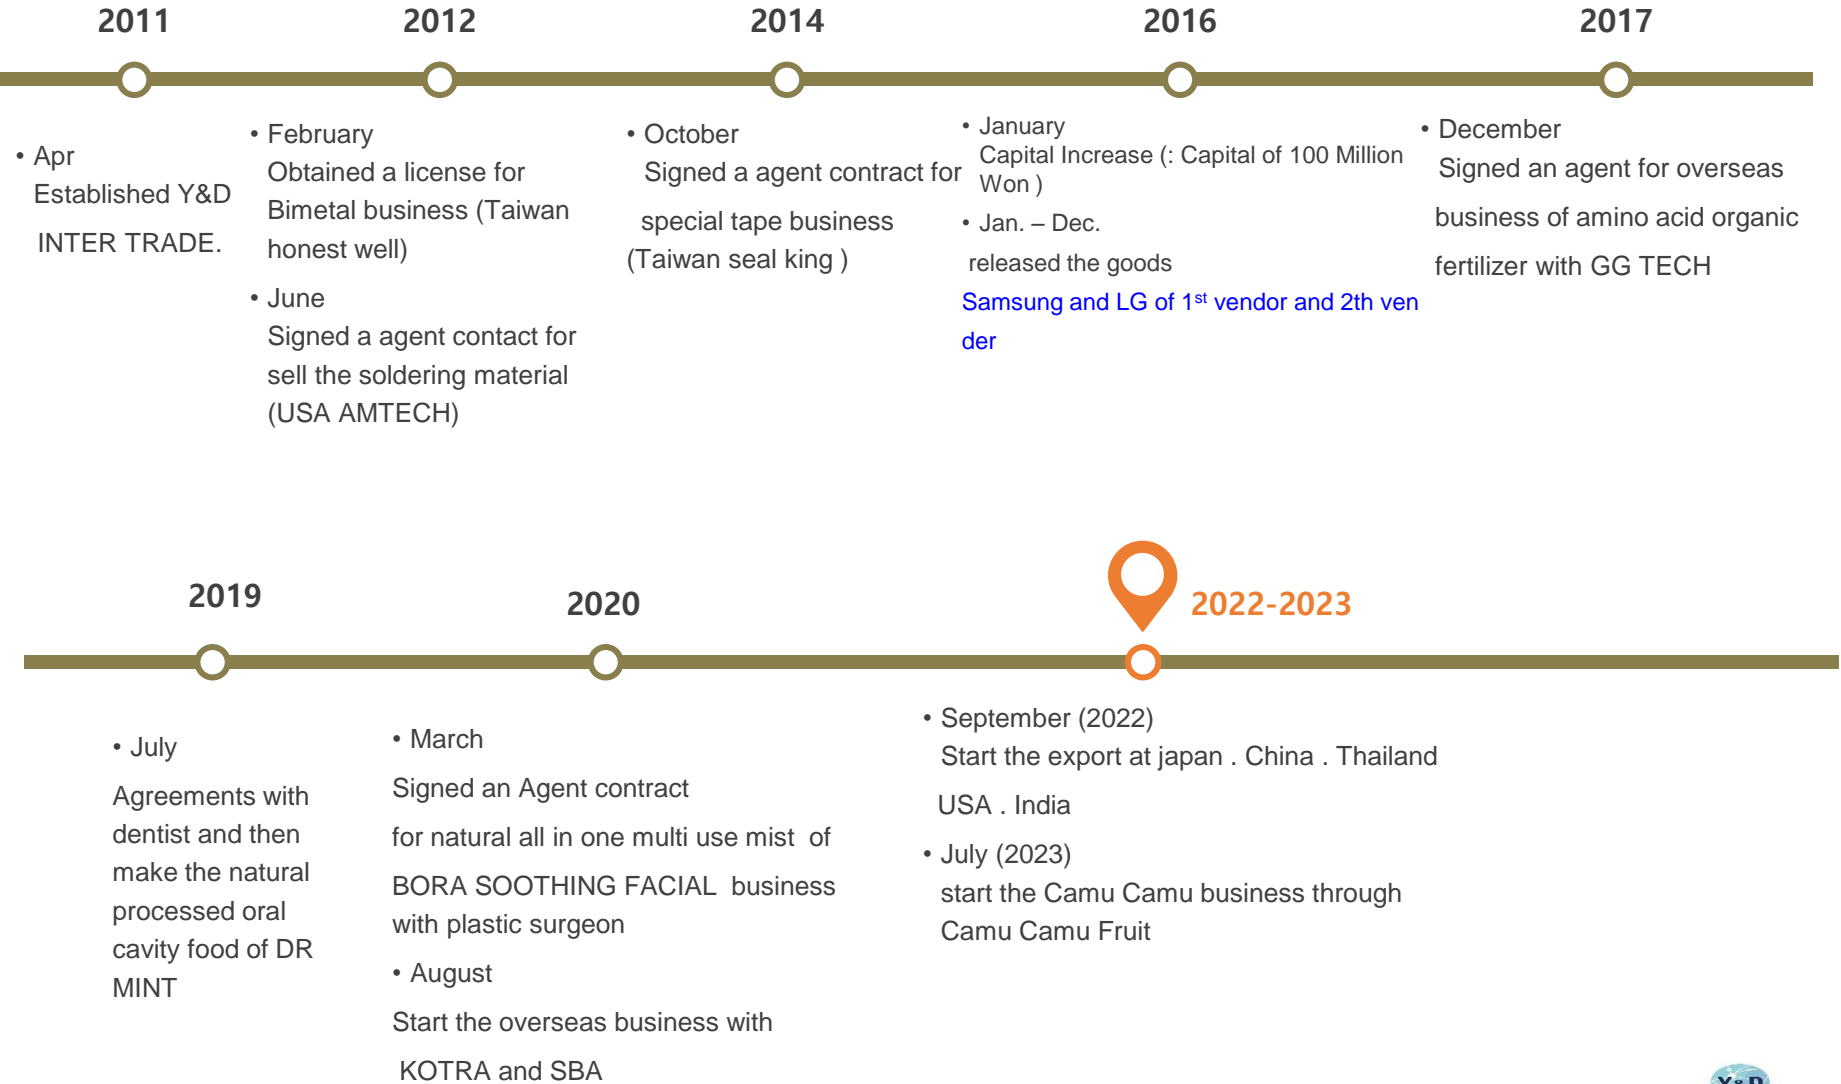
2011

2012

2014

2016

2017

• Apr
Established Y&D
INTER TRADE.

• February
Obtained a license for Bimetal business (Taiwan honest well)

• June
Signed a agent contact for sell the soldering material (USA AMTECH)

• October
Signed a agent contract for special tape business (Taiwan seal king )

• January
Capital Increase (: Capital of 100 Million Won )

• Jan. – Dec.
released the goods
Samsung and LG of 1$^{st}$ vendor and 2th ven der

• December
Signed an agent for overseas business of amino acid organic fertilizer with GG TECH

2019

2020

2022-2023

• July
Agreements with dentist and then make the natural processed oral cavity food of DR MINT

• March
Signed an Agent contract for natural all in one multi use mist of BORA SOOTHING FACIAL business with plastic surgeon

• August
Start the overseas business with KOTRA and SBA

• September (2022)
Start the export at japan . China . Thailand USA . India

• July (2023)
start the Camu Camu business through Camu Camu Fruit

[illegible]